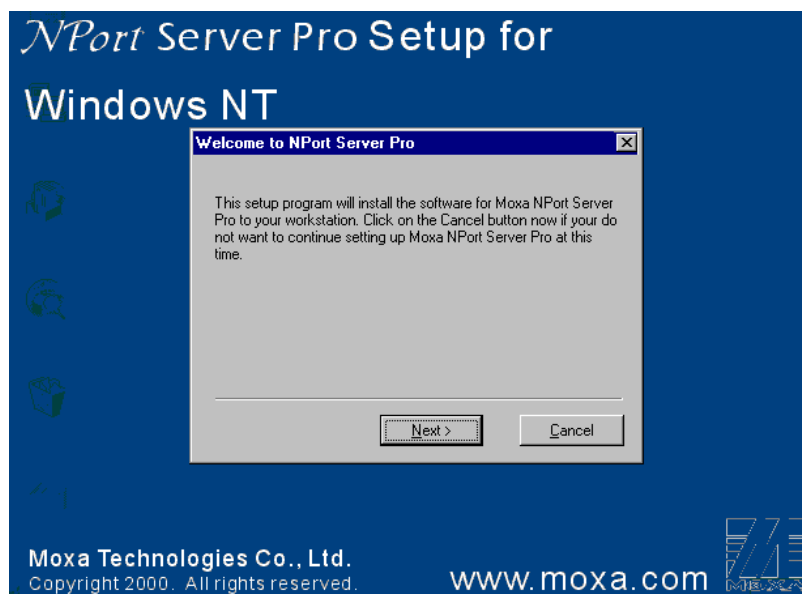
NPort Server Pro Setup for Windows NT

Welcome to NPort Server Pro

This setup program will install the software for Moxa NPort Server Pro to your workstation. Click on the Cancel button now if your do not want to continue setting up Moxa NPort Server Pro at this time.

Next >

Cancel

Moxa Technologies Co., Ltd.
Copyright 2000. All rights reserved.

www.moxa.com

MOXA